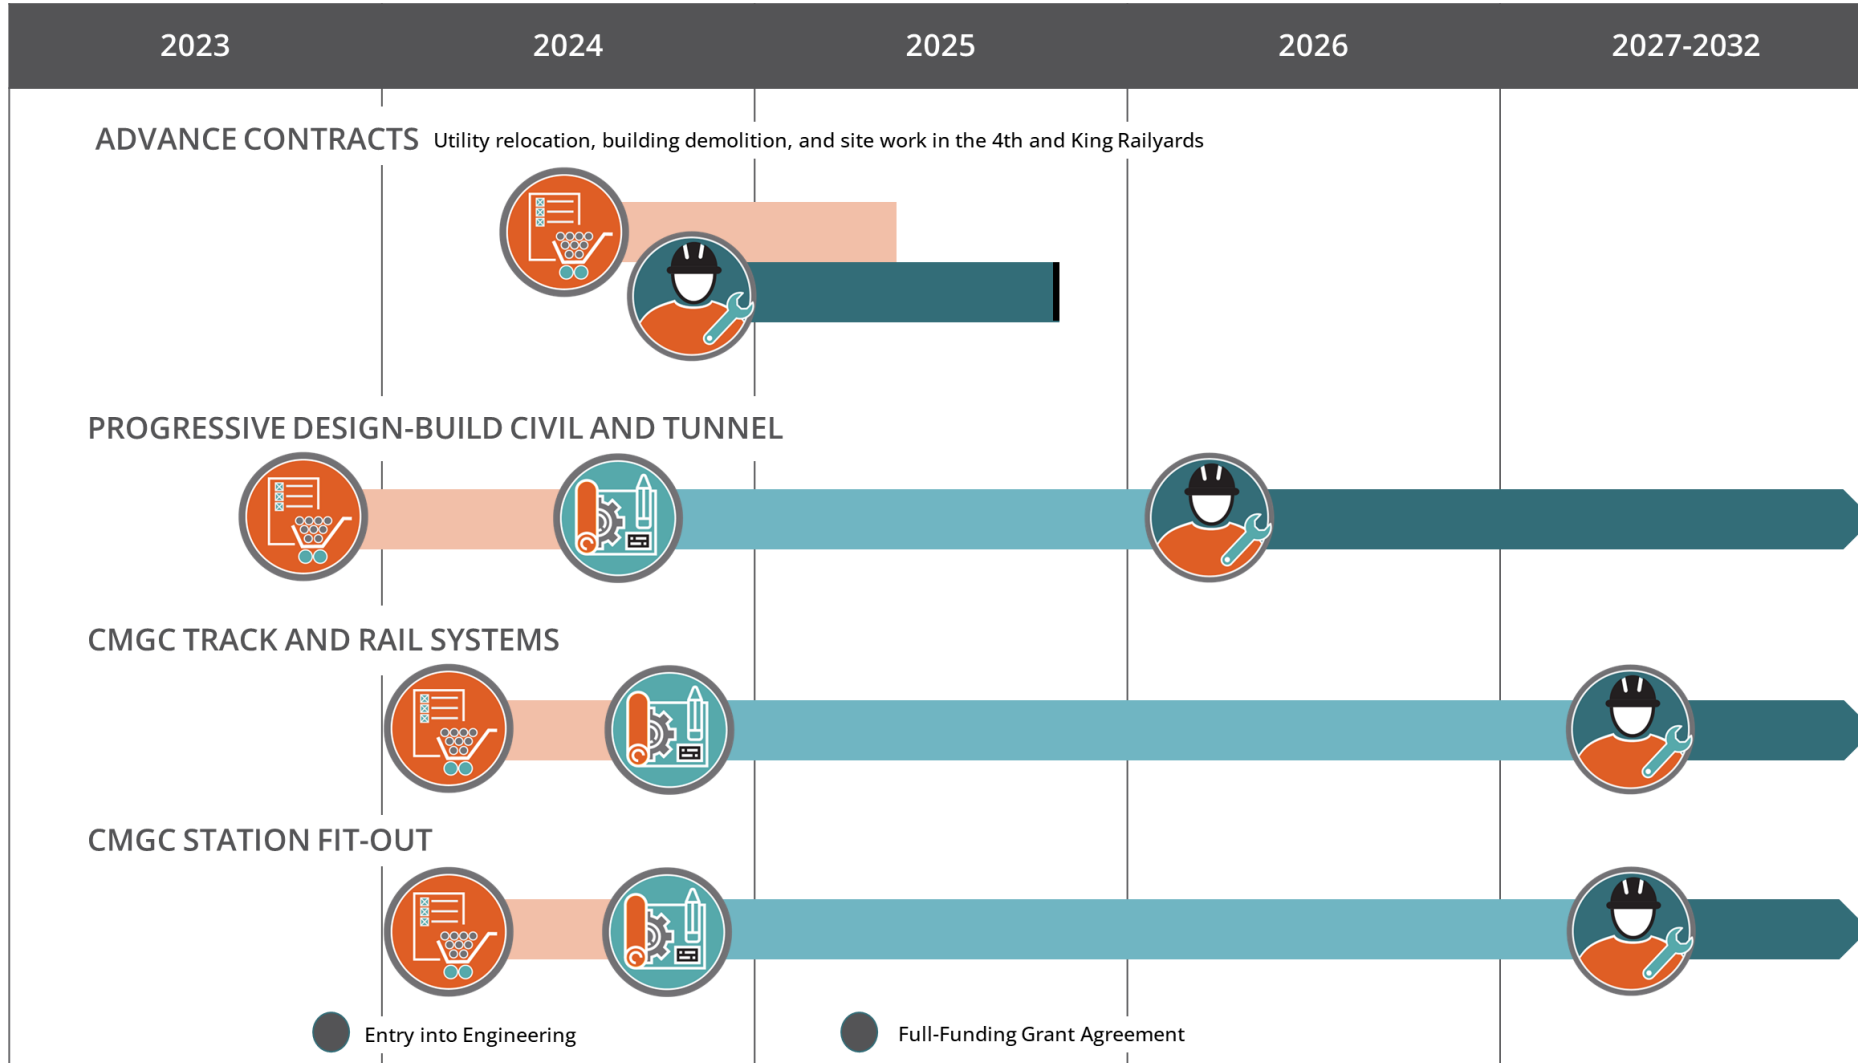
2023 2024 2025 2026 2027-2032

ADVANCE CONTRACTS Utility relocation, building demolition, and site work in the 4th and King Railyards

PROGRESSIVE DESIGN-BUILD CIVIL AND TUNNEL

CMGC TRACK AND RAIL SYSTEMS

CMGC STATION FIT-OUT

Entry into Engineering

Full-Funding Grant Agreement